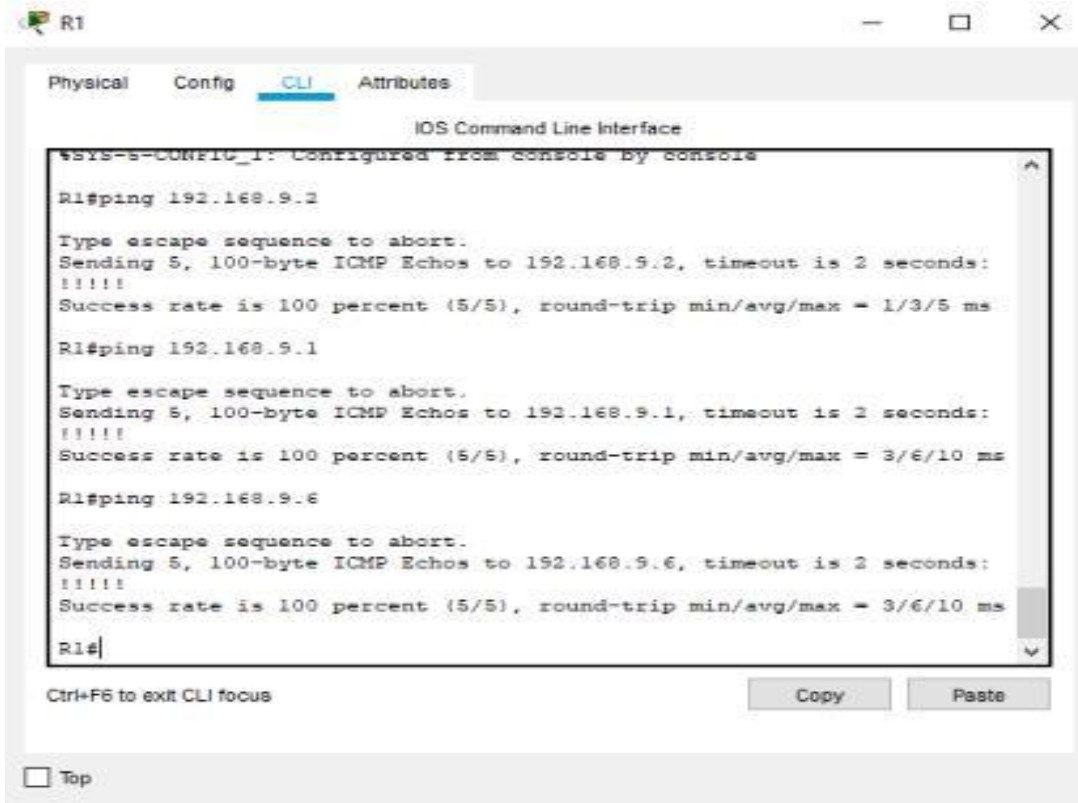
R1

Physical Config CLI Attributes

IOS Command Line Interface

%SYS-5-CONFIG_I: Configured from console by console

R1#ping 192.168.9.2

Type escape sequence to abort.
Sending 5, 100-byte ICMP Echos to 192.168.9.2, timeout is 2 seconds:
!!!!!
Success rate is 100 percent (5/5), round-trip min/avg/max = 1/3/5 ms

R1#ping 192.168.9.1

Type escape sequence to abort.
Sending 5, 100-byte ICMP Echos to 192.168.9.1, timeout is 2 seconds:
!!!!!
Success rate is 100 percent (5/5), round-trip min/avg/max = 3/6/10 ms

R1#ping 192.168.9.6

Type escape sequence to abort.
Sending 5, 100-byte ICMP Echos to 192.168.9.6, timeout is 2 seconds:
!!!!!
Success rate is 100 percent (5/5), round-trip min/avg/max = 3/6/10 ms

R1#

Ctrl+F6 to exit CLI focus

Copy Paste

Top